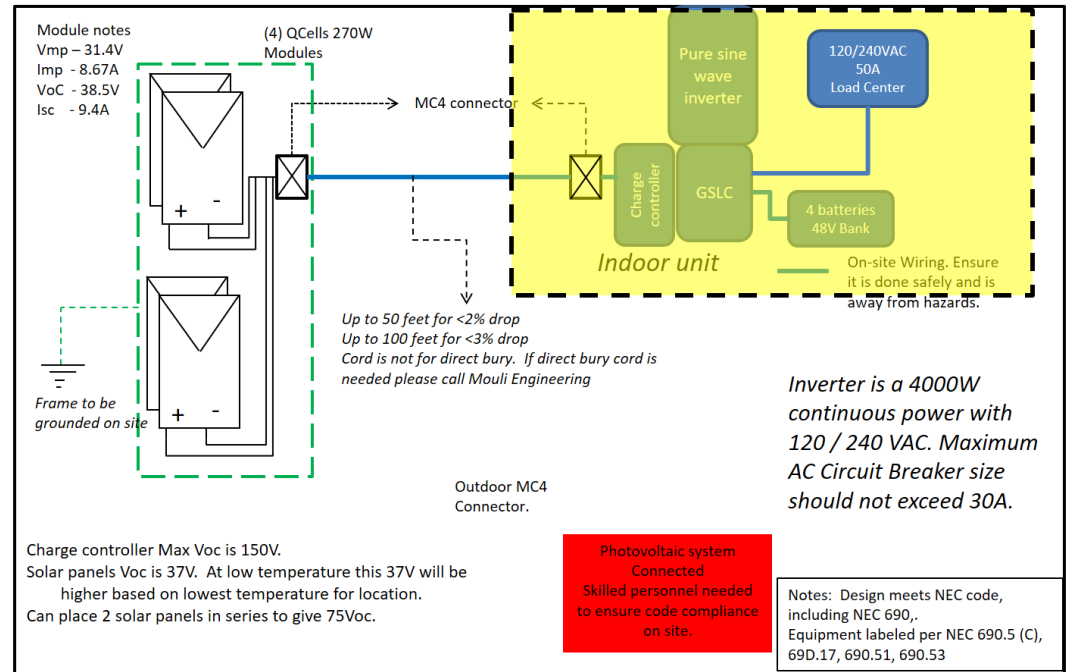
Module notes
Vmp – 31.4V
Imp - 8.67A
VoC - 38.5V
Isc - 9.4A

(4) QCells 270W
Modules

MC4 connector

Pure sine wave inverter

120/240VAC
50A
Load Center

Charge controller

GSLC

4 batteries
48V Bank

Indoor unit

On-site Wiring. Ensure it is done safely and is away from hazards.

+ -

+ -

Frame to be grounded on site

Up to 50 feet for <2% drop
Up to 100 feet for <3% drop
Cord is not for direct bury. If direct bury cord is needed please call Mouli Engineering

Inverter is a 4000W continuous power with 120 / 240 VAC. Maximum AC Circuit Breaker size should not exceed 30A.

Outdoor MC4 Connector.

Charge controller Max Voc is 150V.
Solar panels Voc is 37V. At low temperature this 37V will be higher based on lowest temperature for location.
Can place 2 solar panels in series to give 75Voc.

Photovoltaic system Connected
Skilled personnel needed to ensure code compliance on site.

Notes: Design meets NEC code, including NEC 690,.
Equipment labeled per NEC 690.5 (C), 69D.17, 690.51, 690.53